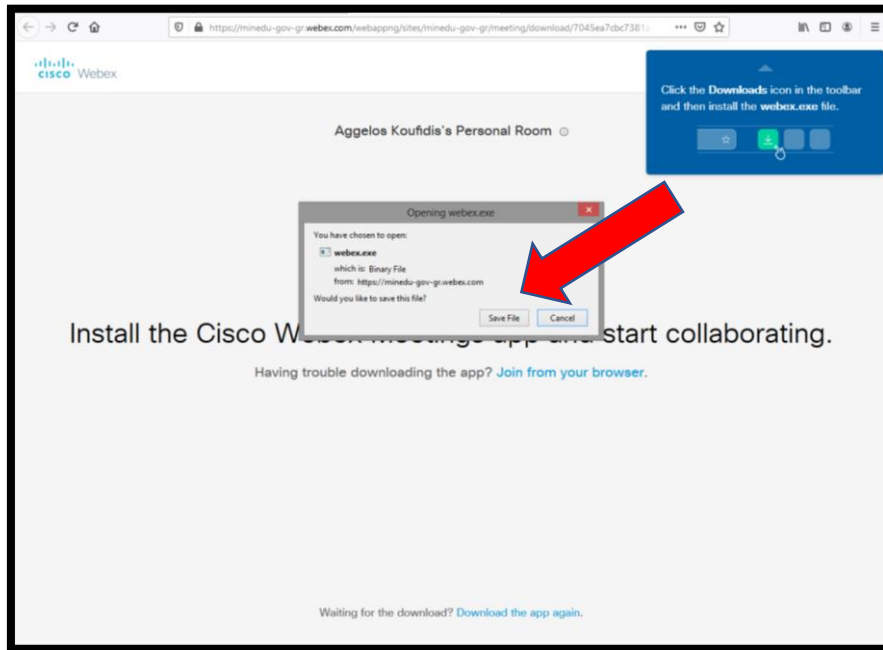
https://minedu-gov-gr.webex.com/webappng/sites/minedu-gov-gr/meeting/download/7045ea7cbc7381

cisco Webex

Click the **Downloads** icon in the toolbar and then install the **webex.exe** file.

Aggelos Koufidis's Personal Room

Opening webex.exe

You have chosen to open:

webex.exe

which is: Binary File

from: https://minedu-gov-gr.webex.com

Would you like to save this file?

Save File

Cancel

Install the Cisco W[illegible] start collaborating.

Having trouble downloading the app? Join from your browser.

Waiting for the download? Download the app again.